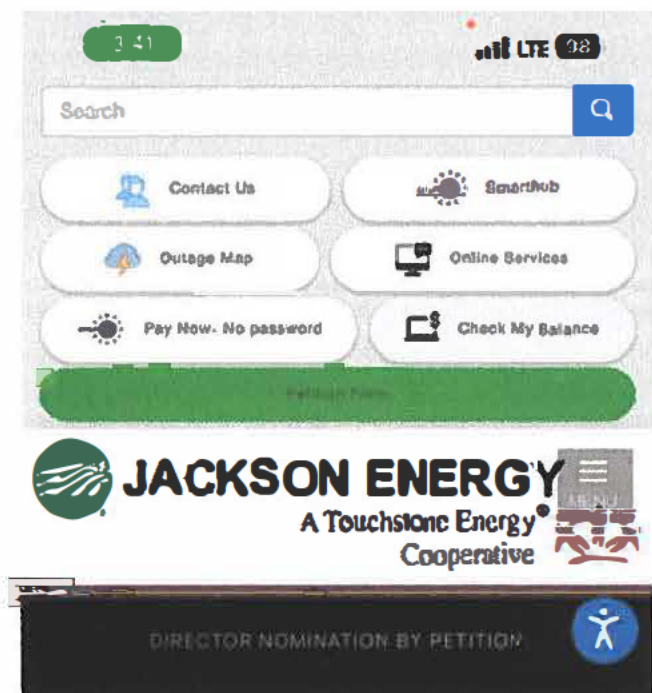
3:41

LTE 98

Search

Contact Us

SmartHub

Outage Map

Online Services

Pay Now. No password

Check My Balance

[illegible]

JACKSON ENERGY

A Touchstone Energy® Cooperative

MENU

DIRECTOR NOMINATION BY PETITION